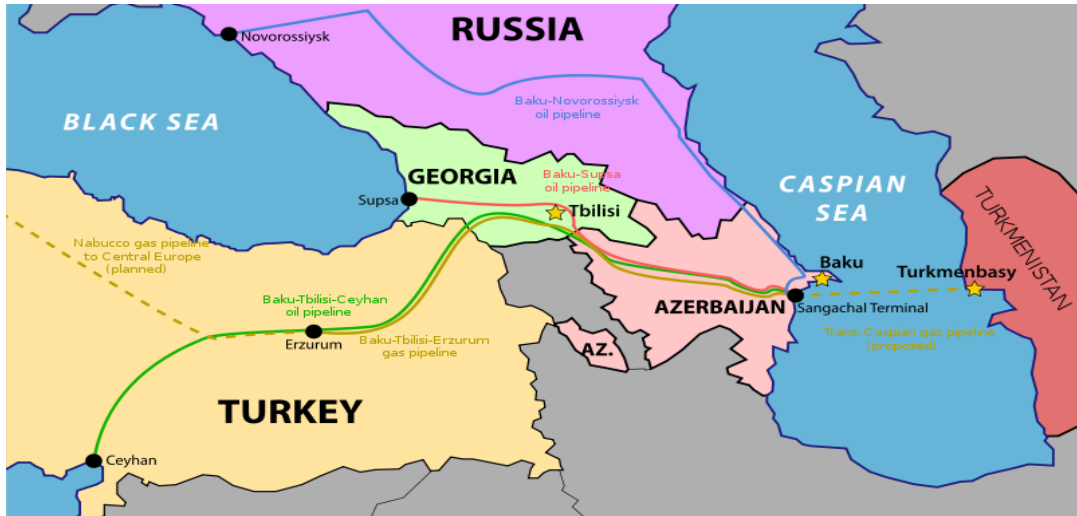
RUSSIA

Novorossiysk

BLACK SEA

Baku-Novorossiysk oil pipeline

CASPIAN SEA

TURKMENISTAN

GEORGIA

Baku-Supsa oil pipeline

Supsa

Tbilisi

Baku

Turkmenbasy

Nabucco gas pipeline to Central Europe (planned)

AZERBAIJAN

Sangachal Terminal

Trans-Caspian gas pipeline (proposed)

Baku-Tbilisi-Ceyhan oil pipeline

Erzurum

Baku-Tbilisi-Erzurum gas pipeline

AZ.

TURKEY

Ceyhan